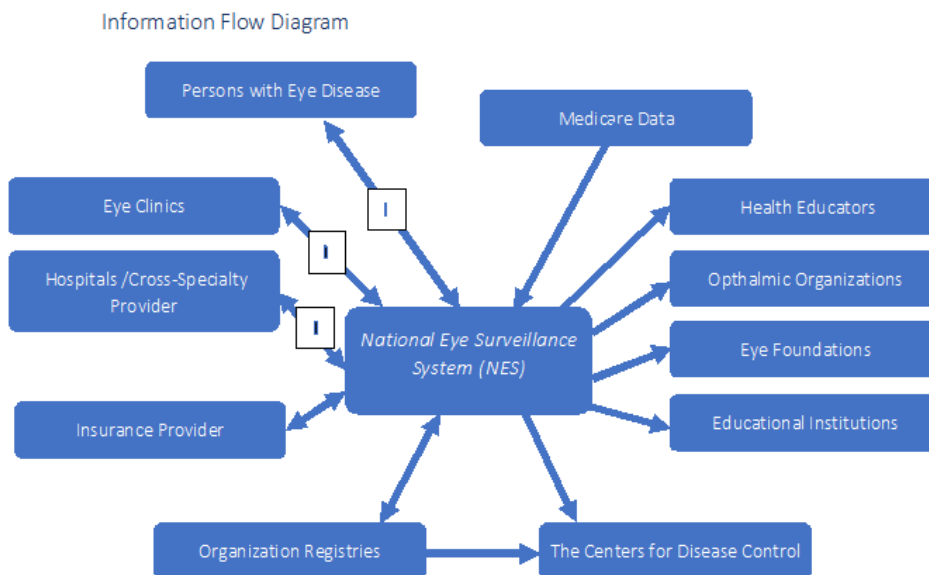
Information Flow Diagram

Persons with Eye Disease

Medicare Data

Eye Clinics

I

Health Educators

I

Hospitals /Cross-Specialty Provider

Opthalmic Organizations

I

National Eye Surveillance System (NES)

Eye Foundations

Insurance Provider

Educational Institutions

Organization Registries

The Centers for Disease Control